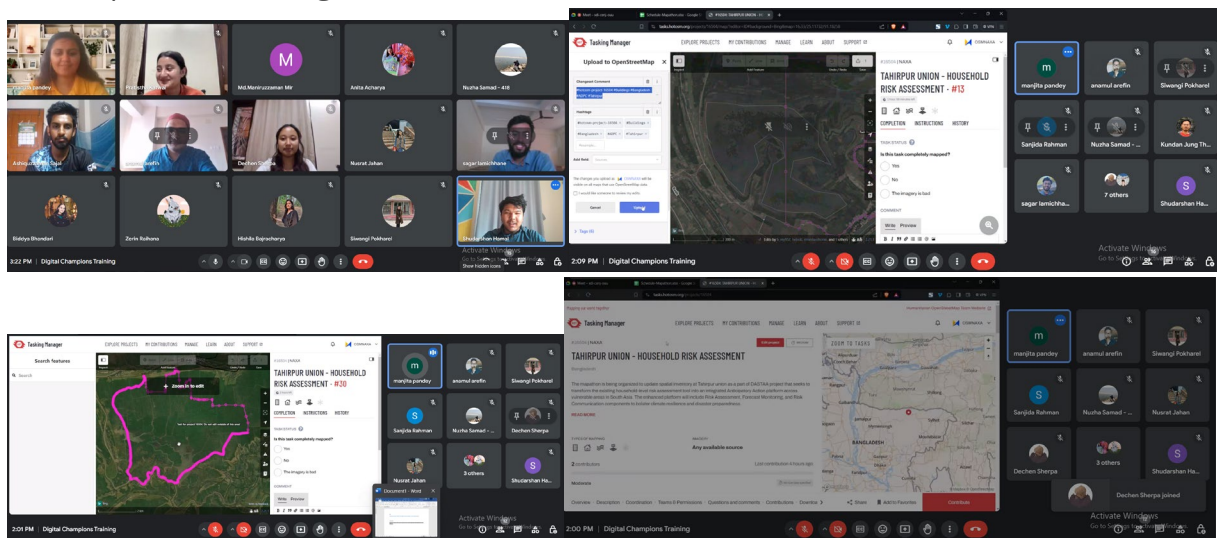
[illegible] Sandey
Prasanna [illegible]
M
Md.Maniruzzaman Mir
Anita Acharya
Nuzha Samad - 418
Adhip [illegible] Saju
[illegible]
Dechen Sherpa
Nusrat Jahan
sagar lamichhane
Biddya Bhandari
Zerin Raihana
Hishila Bajracharya
Siwangi Pokharel
Shudarshan Hamal
Activate Windows
Show hidden icons
3:22 PM | Digital Champions Training

Tasking Manager
EXPLORE PROJECTS MY CONTRIBUTIONS MANAGE LEARN ABOUT SUPPORT
Upload to OpenStreetMap
Changeset Comment
Hashtags
Cancel
Upload
TAHIRPUR UNION - HOUSEHOLD RISK ASSESSMENT - #13
COMPLETION INSTRUCTIONS HISTORY
TASK STATUS
Is this task completely mapped?
Yes
No
The imagery is bad
COMMENT
Write Preview
m
manjita pandey
anamul arefin
Siwangi Pokharel
Sanjida Rahman
Nuzha Samad - ...
Kundan Jung Th...
sagar lamichha...
7 others
S
Shudarshan Ha...
Activate Windows
Go to Settings to activate Windows.
2:09 PM | Digital Champions Training

Tasking Manager
EXPLORE PROJECTS MY CONTRIBUTIONS MANAGE LEARN ABOUT SUPPORT
Search features
Zoom in to edit
TAHIRPUR UNION - HOUSEHOLD RISK ASSESSMENT - #30
COMPLETION INSTRUCTIONS HISTORY
Is this task completely mapped?
Yes
No
The imagery is bad
COMMENT
Write Preview
manjita pandey
anamul arefin
Siwangi Pokharel
S
Sanjida Rahman
Nuzha Samad - ...
Dechen Sherpa
Nusrat Jahan
3 others
S
Shudarshan Ha...
Document - Word
Activate Windows
2:01 PM | Digital Champions Training

Tasking Manager
EXPLORE PROJECTS MY CONTRIBUTIONS MANAGE LEARN ABOUT SUPPORT
TAHIRPUR UNION - HOUSEHOLD RISK ASSESSMENT
Bangladesh
ZOOM TO TASKS
BANGLADESH
Any available source
2 contributors
Overview Description Coordination Teams & Permissions Questions and comments Contributions
Share Add to Favorites Contribute
m
manjita pandey
anamul arefin
Siwangi Pokharel
S
Sanjida Rahman
Nuzha Samad - ...
Nusrat Jahan
Dechen Sherpa
3 others
S
Shudarshan Ha...
Dechen Sherpa joined
Activate Windows
Go to Settings to activate Windows.
2:00 PM | Digital Champions Training